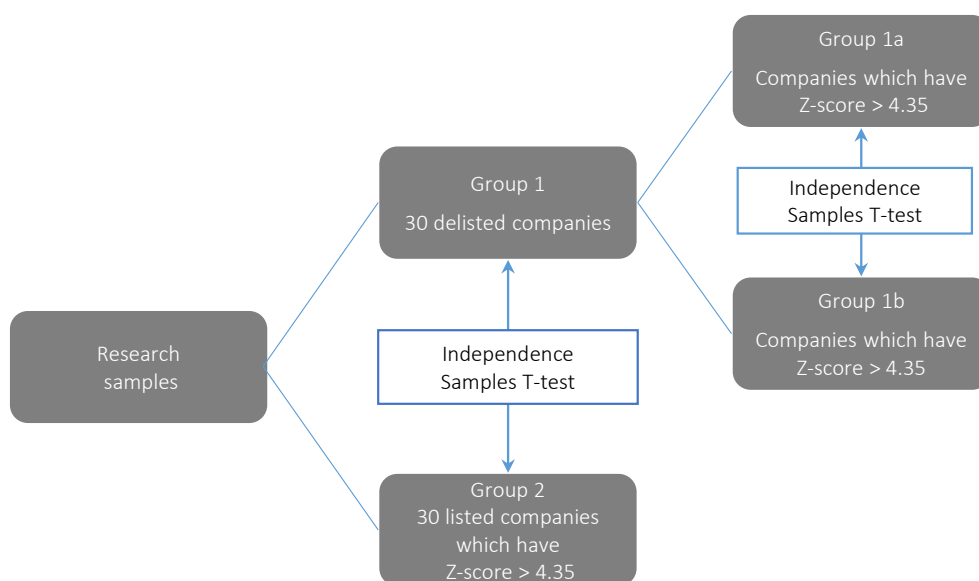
Research samples

Group 1
30 delisted companies

Independence Samples T-test

Group 2
30 listed companies which have Z-score > 4.35

Group 1a
Companies which have Z-score > 4.35

Independence Samples T-test

Group 1b
Companies which have Z-score > 4.35